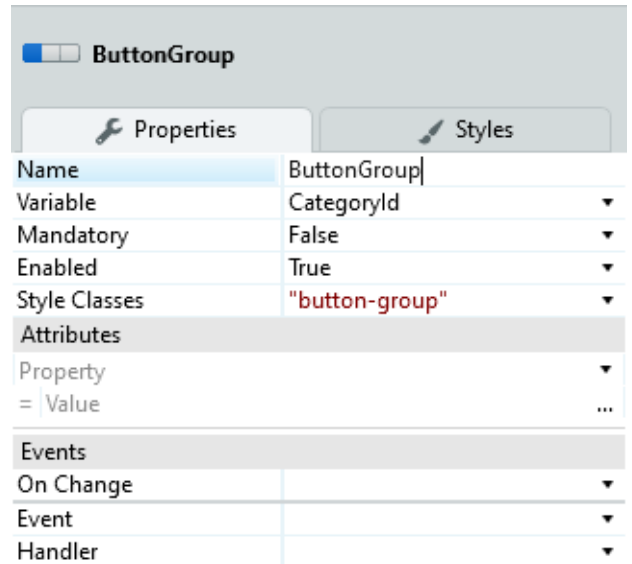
ButtonGroup

Properties

Styles

| Name | ButtonGroup |
|---|---|
| Variable | CategoryId |
| Mandatory | False |
| Enabled | True |
| Style Classes | "button-group" |

Attributes

Property

= Value ...

Events

On Change

Event

Handler